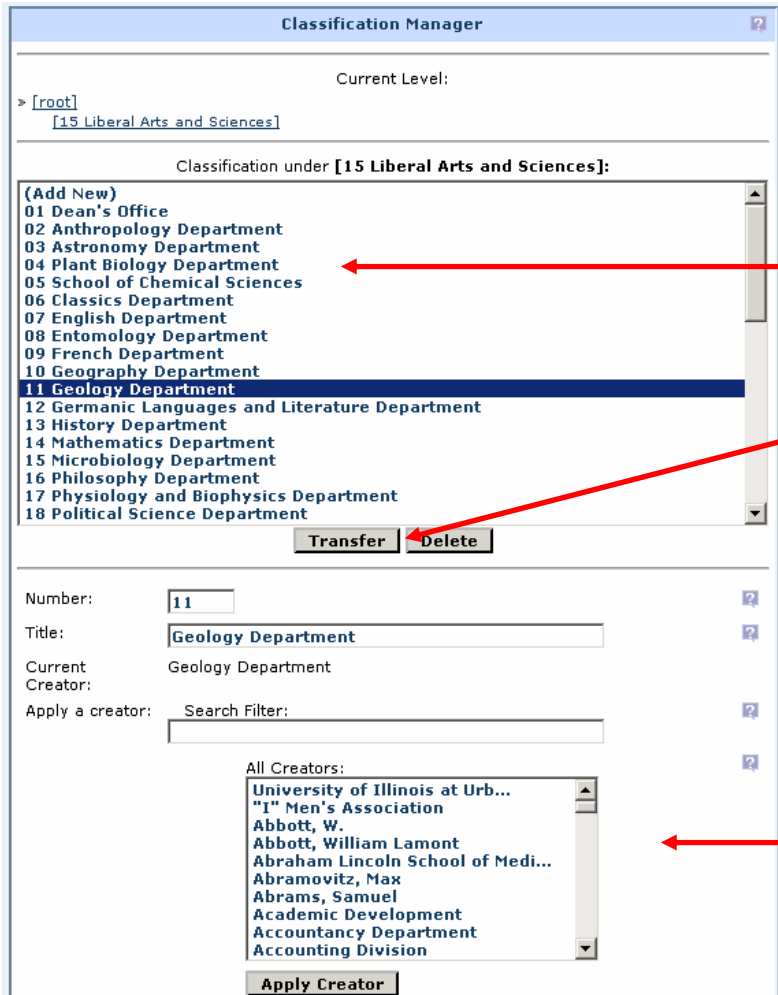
Classification Manager

Current Level:

» [root]
[15 Liberal Arts and Sciences]

Classification under **[15 Liberal Arts and Sciences]:**

(Add New)
01 Dean's Office
02 Anthropology Department
03 Astronomy Department
04 Plant Biology Department
05 School of Chemical Sciences
06 Classics Department
07 English Department
08 Entomology Department
09 French Department
10 Geography Department
11 Geology Department
12 Germanic Languages and Literature Department
13 History Department
14 Mathematics Department
15 Microbiology Department
16 Philosophy Department
17 Physiology and Biophysics Department
18 Political Science Department

Transfer Delete

Number: 11
Title: Geology Department
Current Creator: Geology Department
Apply a creator: Search Filter:

All Creators:
University of Illinois at Urb...
"I" Men's Association
Abbott, W.
Abbott, William Lamont
Abraham Lincoln School of Medi...
Abramovitz, Max
Abrams, Samuel
Academic Development
Accountancy Department
Accounting Division

Apply Creator